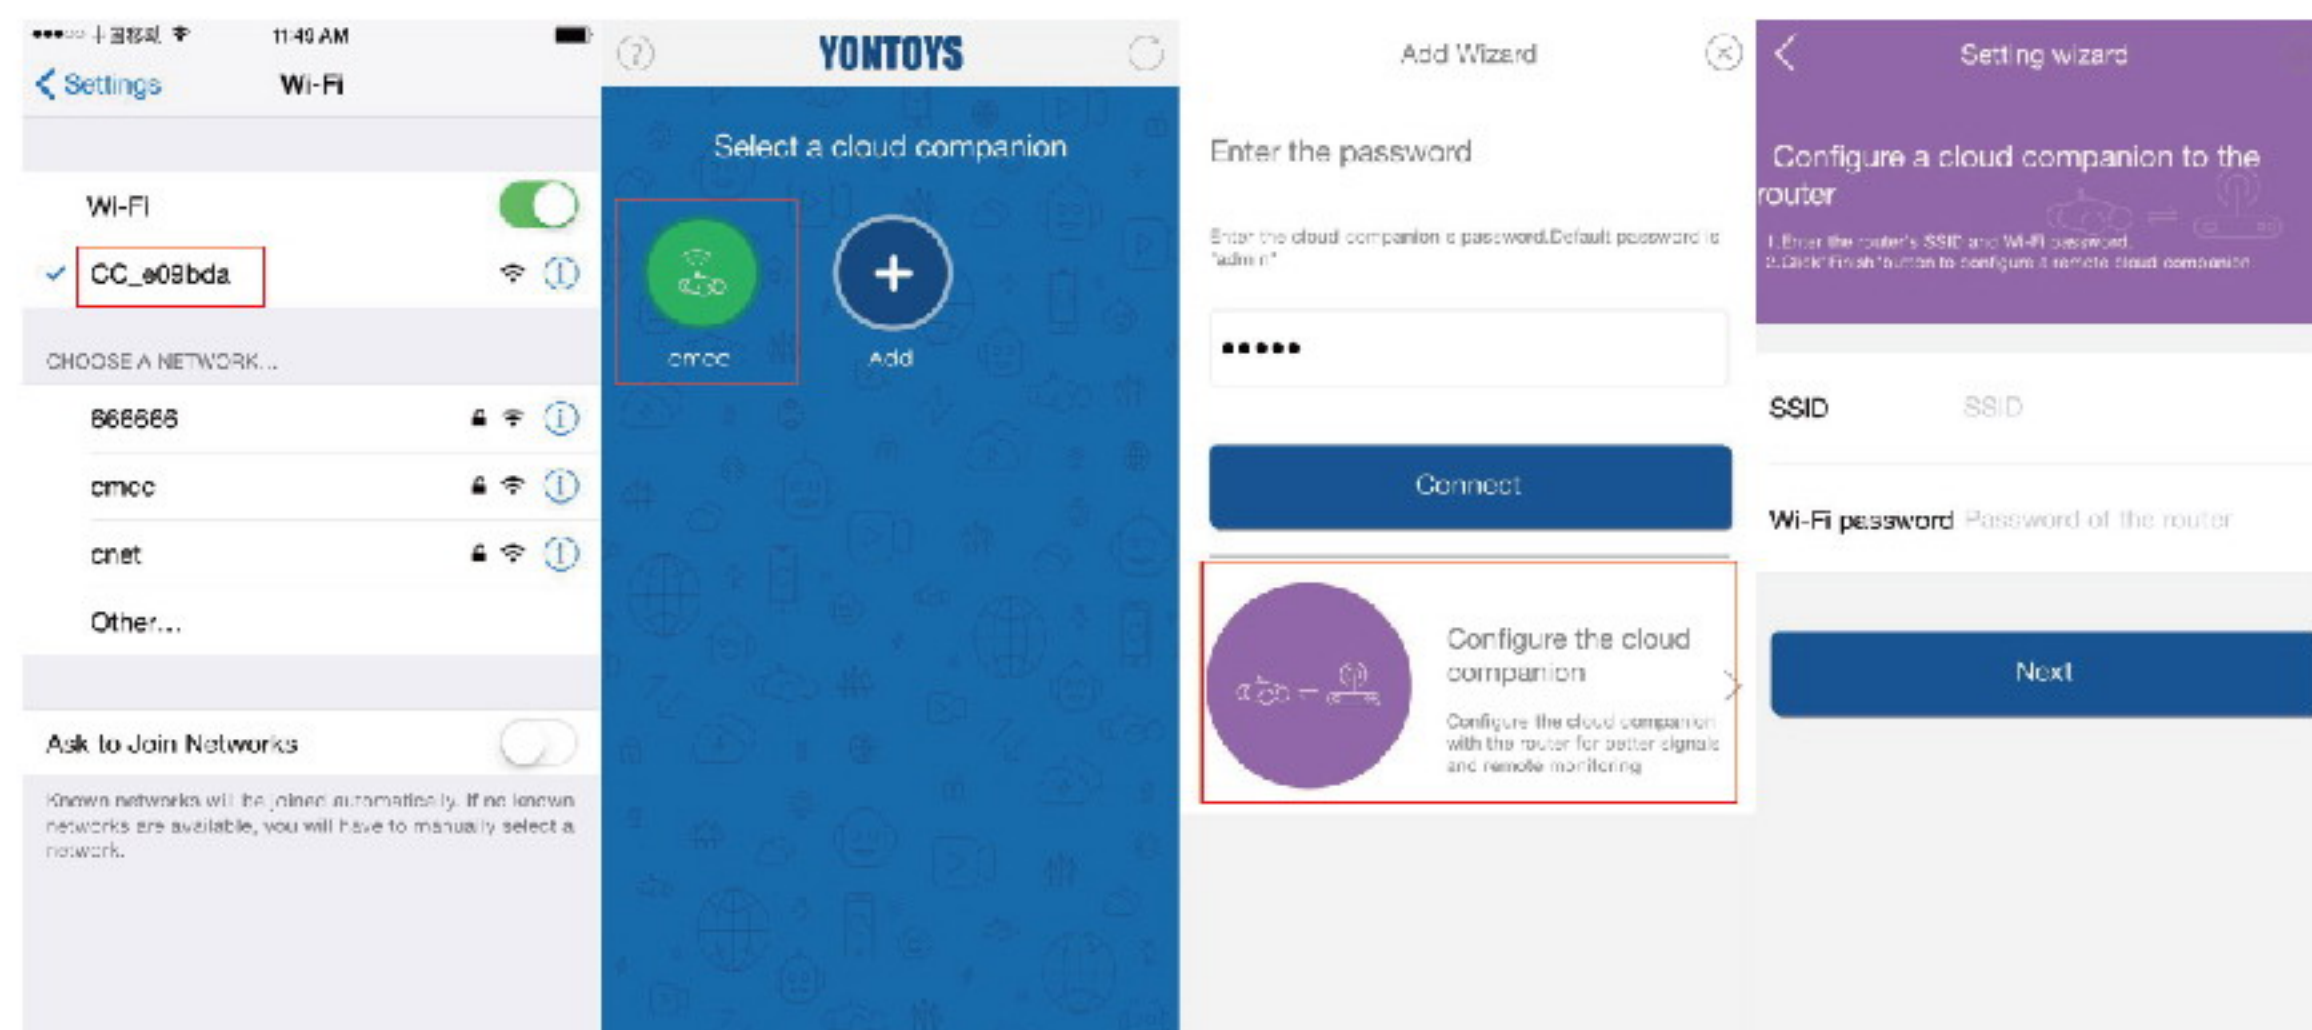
●●●○○ 中国移动 11:49 AM

Settings Wi-Fi

Wi-Fi

CC_e09bda

CHOOSE A NETWORK...

666666

cmcc

cnet

Other...

Ask to Join Networks

Known networks will be joined automatically. If no known networks are available, you will have to manually select a network.

YONTOYS

Select a cloud companion

cmcc

Add

Add Wizard

Enter the password

Enter the cloud companion's password.Default password is "admin"

●●●●●

Connect

Configure the cloud companion

Configure the cloud companion with the router for better signals and remote monitoring

Setting wizard

Configure a cloud companion to the router

1.Enter the router's SSID and Wi-Fi password.
2.Click"Finish"button to configure a remote cloud companion.

SSID SSID

Wi-Fi password Password of the router

Next